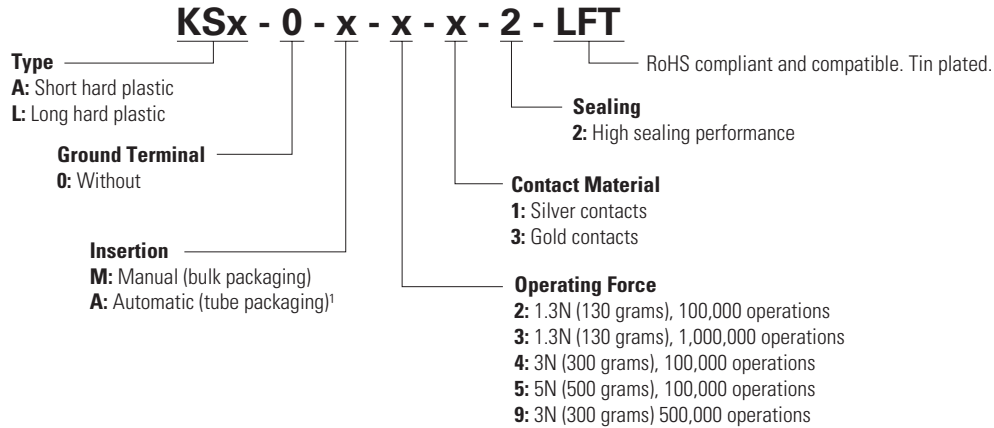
KSx - 0 - x - x - x - 2 - LFT

RoHS compliant and compatible. Tin plated.

Type
A: Short hard plastic
L: Long hard plastic

Sealing
2: High sealing performance

Ground Terminal
0: Without

Contact Material
1: Silver contacts
3: Gold contacts

Insertion
M: Manual (bulk packaging)
A: Automatic (tube packaging)$^1$

Operating Force
2: 1.3N (130 grams), 100,000 operations
3: 1.3N (130 grams), 1,000,000 operations
4: 3N (300 grams), 100,000 operations
5: 5N (500 grams), 100,000 operations
9: 3N (300 grams) 500,000 operations